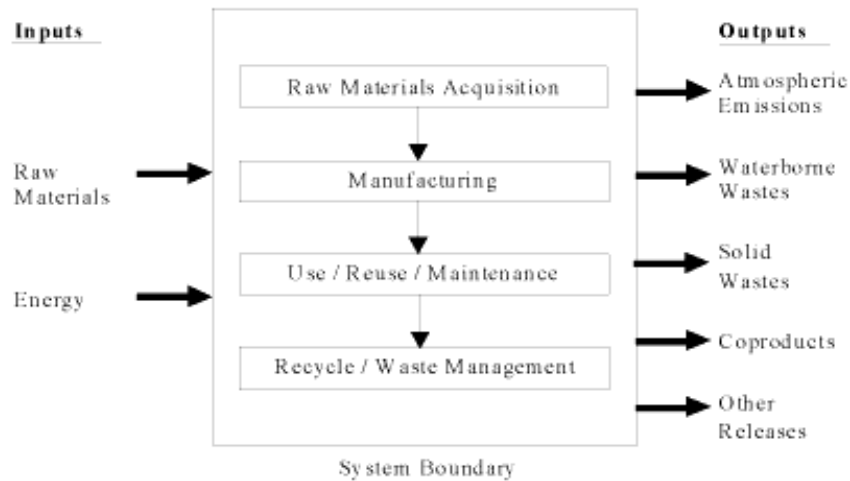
Inputs

Raw Materials

Energy

Raw Materials Acquisition

Manufacturing

Use / Reuse / Maintenance

Recycle / Waste Management

System Boundary

Outputs

Atmospheric Emissions

Waterborne Wastes

Solid Wastes

Coproducts

Other Releases